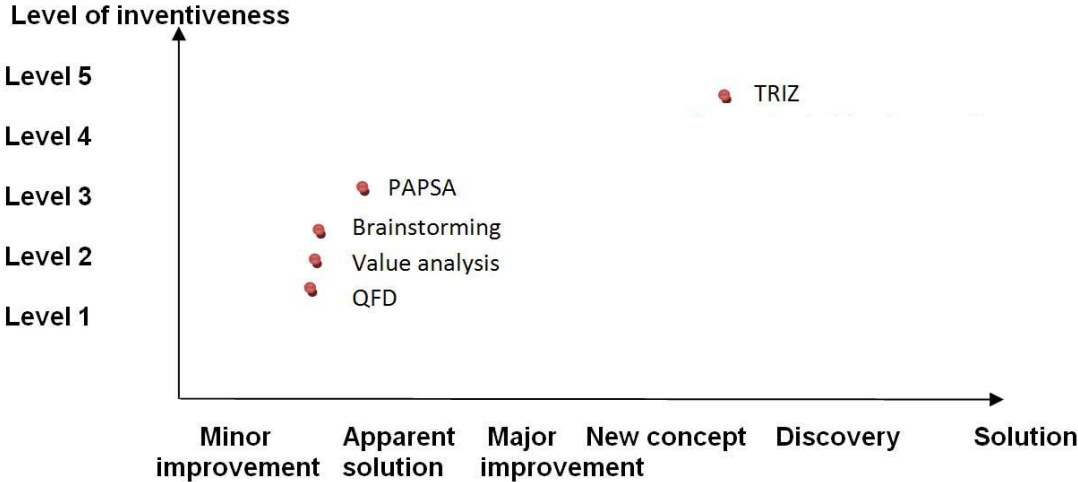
Level of inventiveness

Level 5

Level 4

Level 3

Level 2

Level 1

TRIZ

PAPSA

Brainstorming

Value analysis

QFD

Minor improvement

Apparent solution

Major improvement

New concept

Discovery

Solution